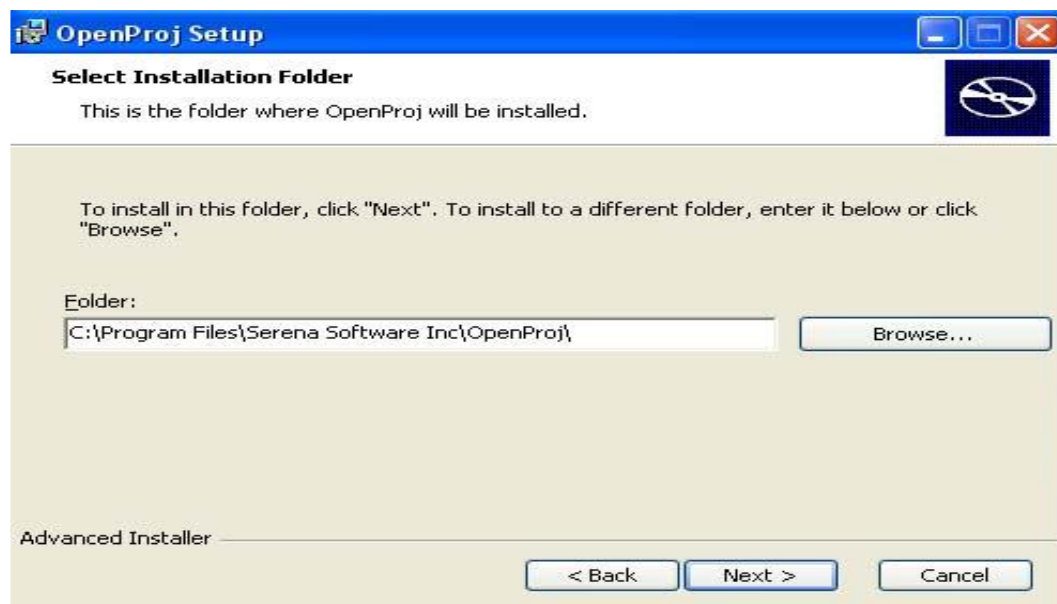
OpenProj Setup

Select Installation Folder

This is the folder where OpenProj will be installed.

To install in this folder, click "Next". To install to a different folder, enter it below or click "Browse".

Folder:

C:\Program Files\Serena Software Inc\OpenProj\

Browse...

Advanced Installer

< Back

Next >

Cancel